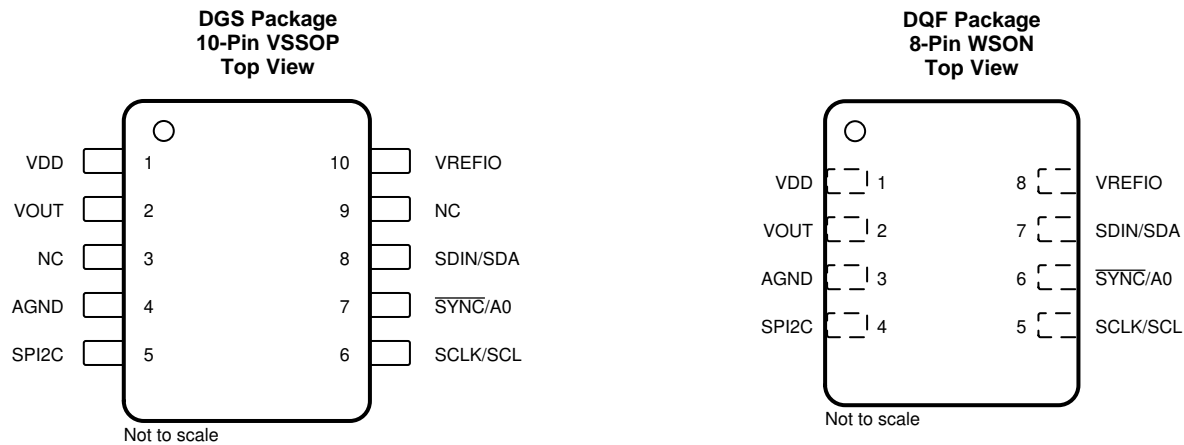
DGS Package
10-Pin VSSOP
Top View

VDD 1
VOUT 2
NC 3
AGND 4
SPI2C 5

10 VREFIO
9 NC
8 SDIN/SDA
7 $\overline{\text{SYNC}}$/A0
6 SCLK/SCL

Not to scale

DQF Package
8-Pin WSON
Top View

VDD 1
VOUT 2
AGND 3
SPI2C 4

8 VREFIO
7 SDIN/SDA
6 $\overline{\text{SYNC}}$/A0
5 SCLK/SCL

Not to scale